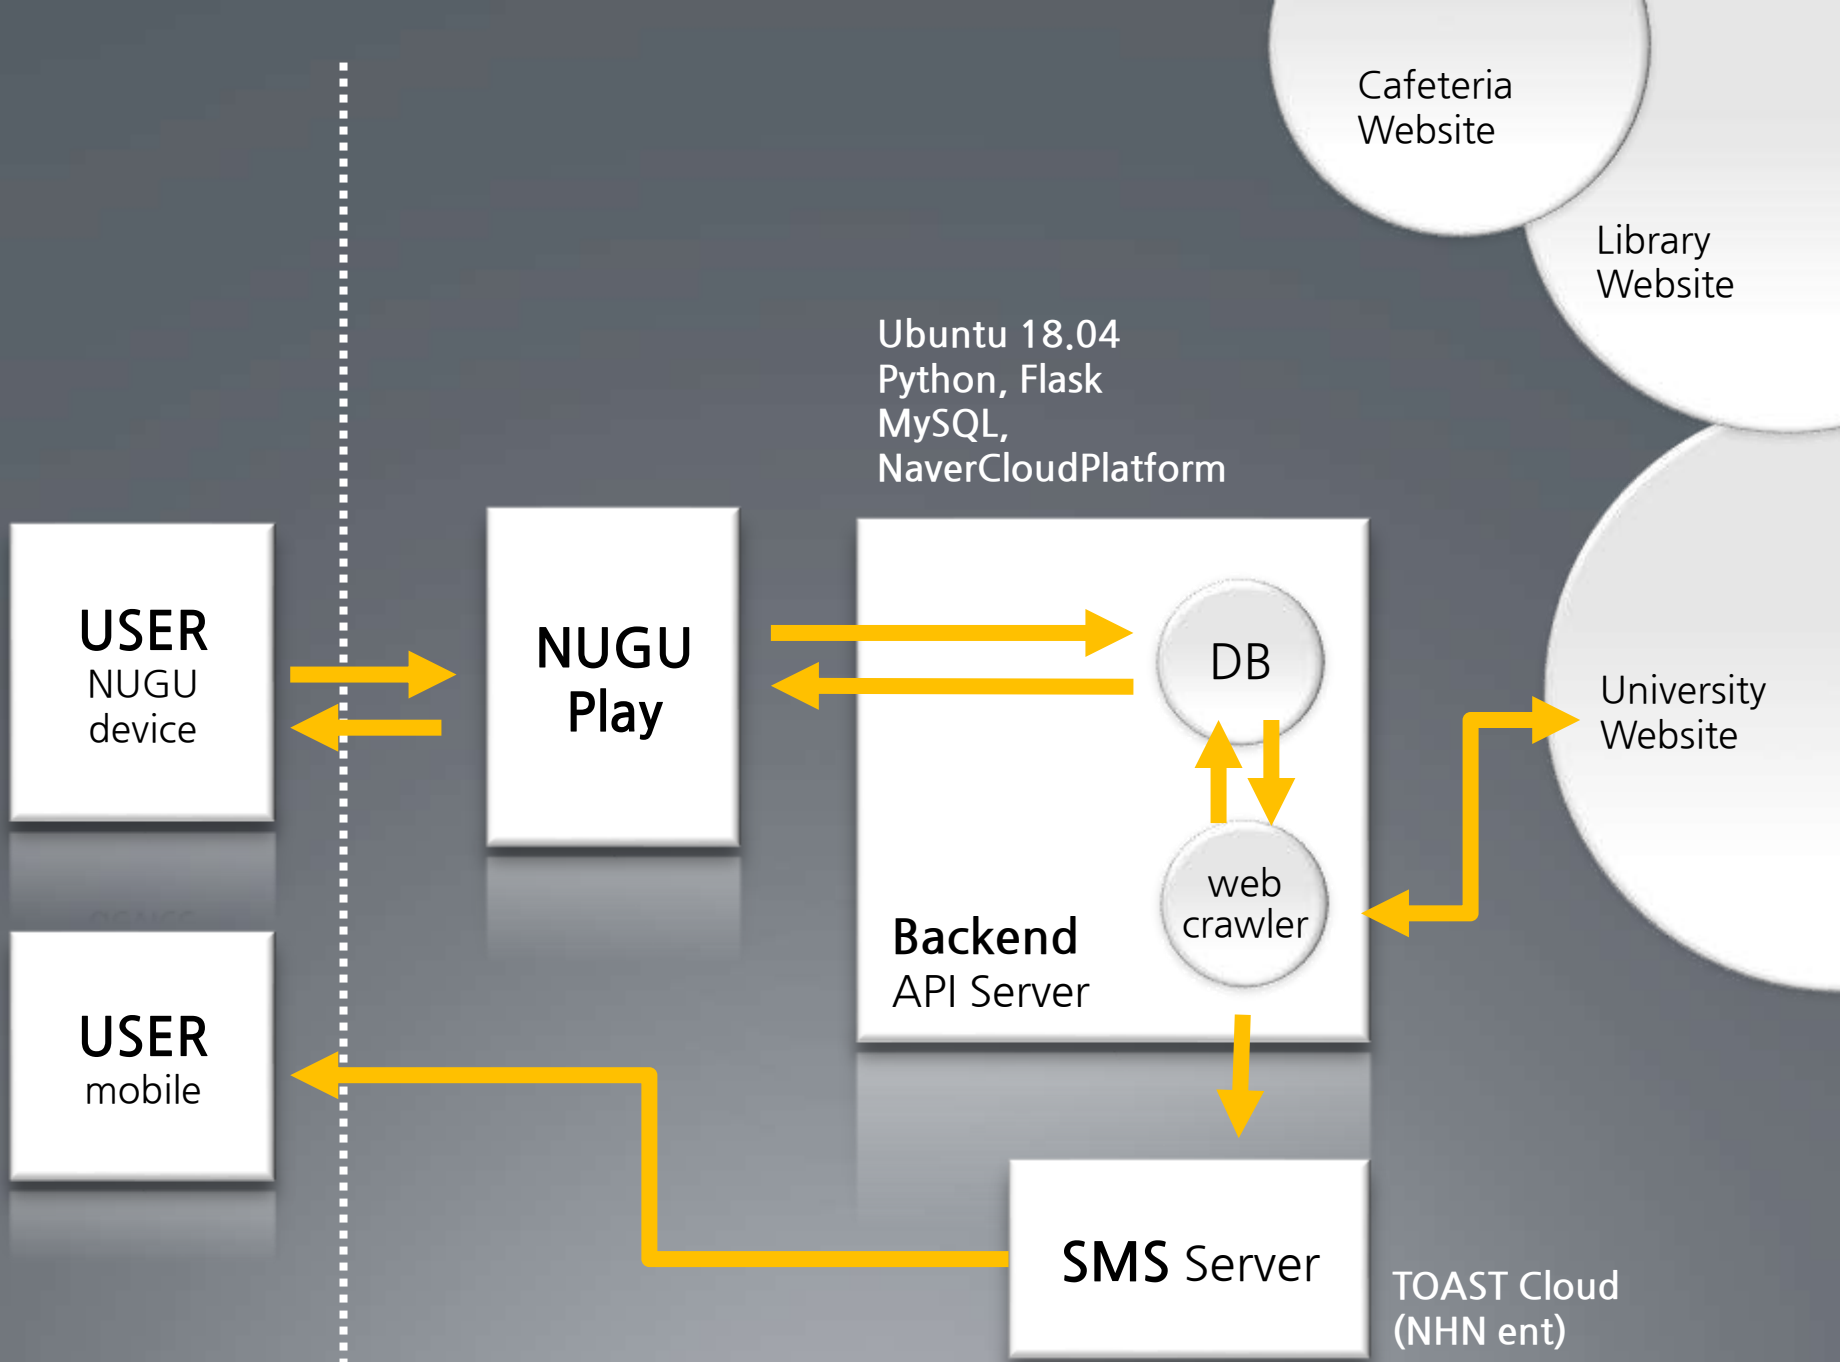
Cafeteria Website

Library Website

Ubuntu 18.04
Python, Flask
MySQL,
NaverCloudPlatform

USER
NUGU
device

NUGU
Play

DB

University Website

web crawler

Backend
API Server

USER
mobile

SMS Server

TOAST Cloud
(NHN ent)